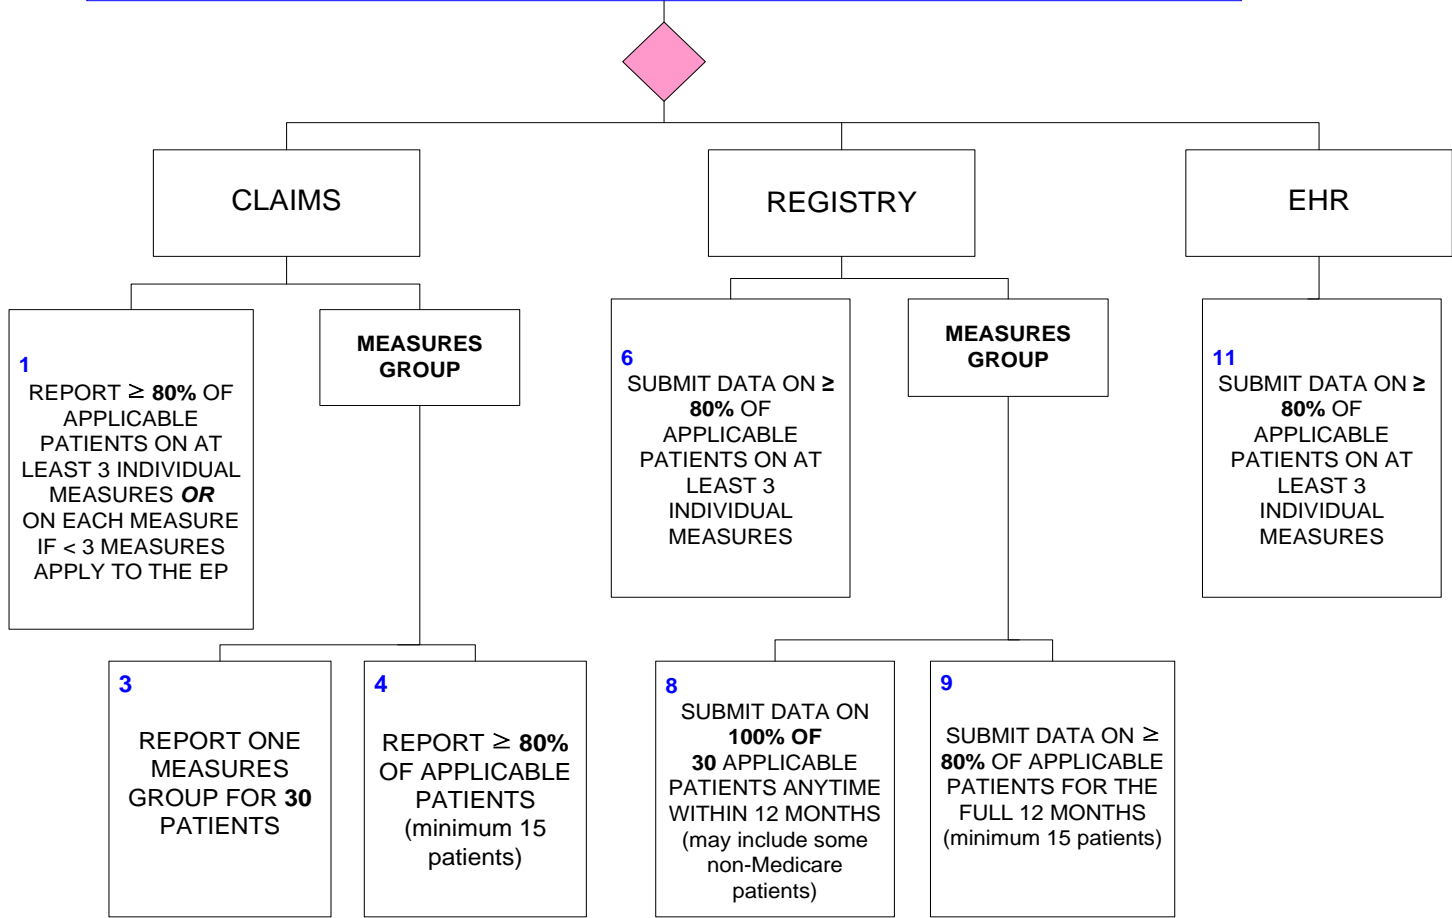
CLAIMS

REGISTRY

EHR

1
REPORT $\geq$ **80%** OF APPLICABLE PATIENTS ON AT LEAST 3 INDIVIDUAL MEASURES ***OR*** ON EACH MEASURE IF < 3 MEASURES APPLY TO THE EP

**MEASURES GROUP**

6
SUBMIT DATA ON $\geq$ **80%** OF APPLICABLE PATIENTS ON AT LEAST 3 INDIVIDUAL MEASURES

**MEASURES GROUP**

11
SUBMIT DATA ON $\geq$ **80%** OF APPLICABLE PATIENTS ON AT LEAST 3 INDIVIDUAL MEASURES

3
REPORT ONE MEASURES GROUP FOR **30** PATIENTS

4
REPORT $\geq$ **80%** OF APPLICABLE PATIENTS (minimum 15 patients)

8
SUBMIT DATA ON **100% OF 30** APPLICABLE PATIENTS ANYTIME WITHIN 12 MONTHS (may include some non-Medicare patients)

9
SUBMIT DATA ON $\geq$ **80%** OF APPLICABLE PATIENTS FOR THE FULL 12 MONTHS (minimum 15 patients)